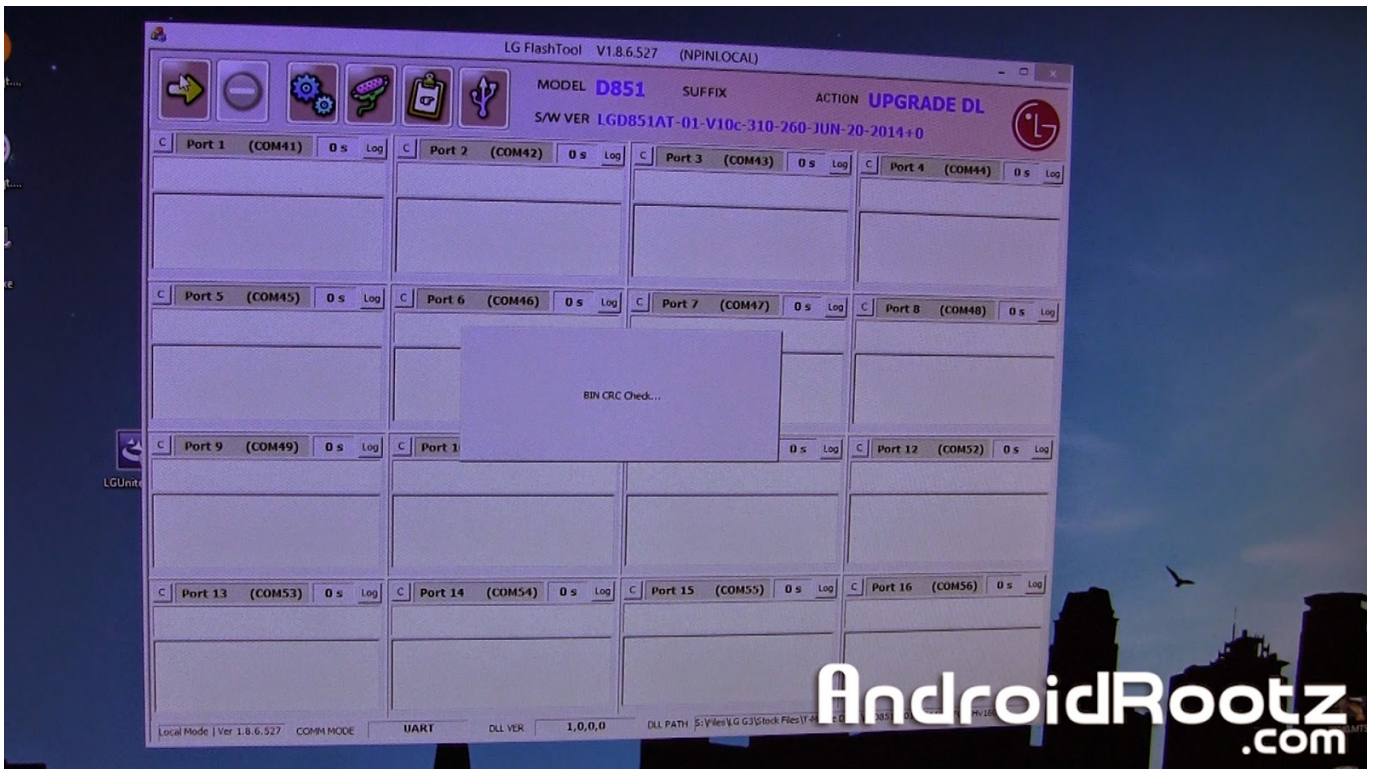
LG FlashTool V1.8.6.527 (NPINLOCAL)

MODEL D851 SUFFIX ACTION UPGRADE DL

S/W VER LGD851AT-01-V10c-310-260-JUN-20-2014+0

C Port 1 (COM41) 0 s Log
C Port 2 (COM42) 0 s Log
C Port 3 (COM43) 0 s Log
C Port 4 (COM44) 0 s Log
C Port 5 (COM45) 0 s Log
C Port 6 (COM46) 0 s Log
C Port 7 (COM47) 0 s Log
C Port 8 (COM48) 0 s Log
C Port 9 (COM49) 0 s Log
C Port 1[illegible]
0 s Log
C Port 12 (COM52) 0 s Log
C Port 13 (COM53) 0 s Log
C Port 14 (COM54) 0 s Log
C Port 15 (COM55) 0 s Log
C Port 16 (COM56) 0 s Log

BIN CRC Check...

Local Mode | Ver 1.8.6.527 COMM MODE UART DLL VER 1,0,0,0 DLL PATH S:\Files\LG G3\Stock Files\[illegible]

LGUnite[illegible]

AndroidRootz .com